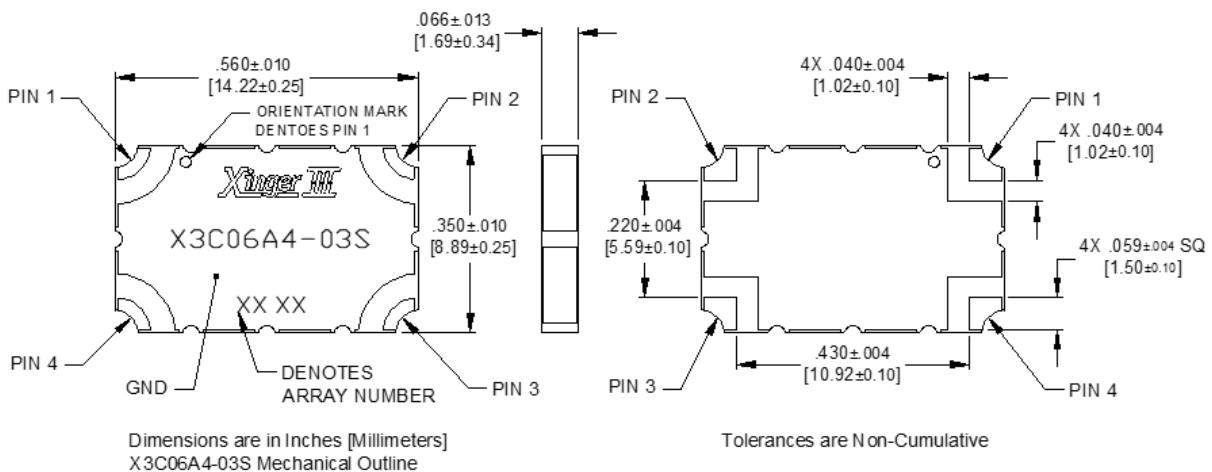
.066±.013
[1.69±0.34]

.560±.010
[14.22±0.25]

PIN 1

ORIENTATION MARK
DENTOES PIN 1

PIN 2

Xinger III

X3C06A4-03S

.350±.010
[8.89±0.25]

XX XX

PIN 4

GND

DENOTES
ARRAY NUMBER

PIN 3

4X .040±.004
[1.02±0.10]

PIN 2

PIN 1

4X .040±.004
[1.02±0.10]

.220±.004
[5.59±0.10]

4X .059±.004 SQ
[1.50±0.10]

.430±.004
[10.92±0.10]

PIN 3

PIN 4

Dimensions are in Inches [Millimeters]
X3C06A4-03S Mechanical Outline

Tolerances are Non-Cumulative